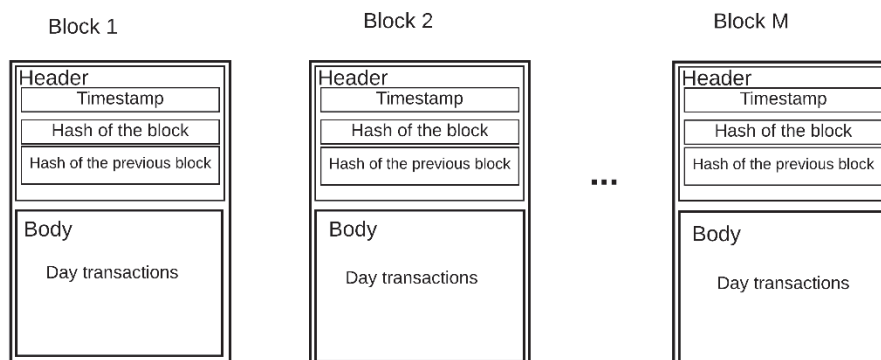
Block 1

Header
Timestamp
Hash of the block
Hash of the previous block

Body
Day transactions

Block 2

Header
Timestamp
Hash of the block
Hash of the previous block

Body
Day transactions

...

Block M

Header
Timestamp
Hash of the block
Hash of the previous block

Body
Day transactions